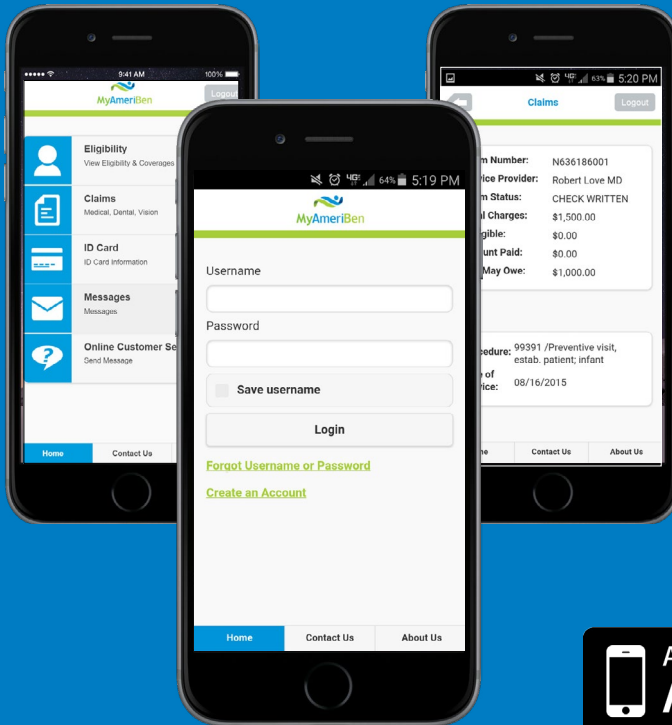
9:41 AM
100%
MyAmeriBen
Logout
Eligibility
View Eligibility & Coverages
Claims
Medical, Dental, Vision
ID Card
ID Card Information
Messages
Messages
Online Customer Se
Send Message
Home
Contact Us

64% 5:19 PM
MyAmeriBen
Username
Password
Save username
Login
Forgot Username or Password
Create an Account
Home
Contact Us
About Us

63% 5:20 PM
Claims
Logout
m Number: N636186001
ice Provider: Robert Love MD
m Status: CHECK WRITTEN
l Charges: $1,500.00
gible: $0.00
unt Paid: $0.00
May Owe: $1,000.00
edure: 99391 /Preventive visit, estab. patient; infant
e of ice: 08/16/2015
me
Contact Us
About Us